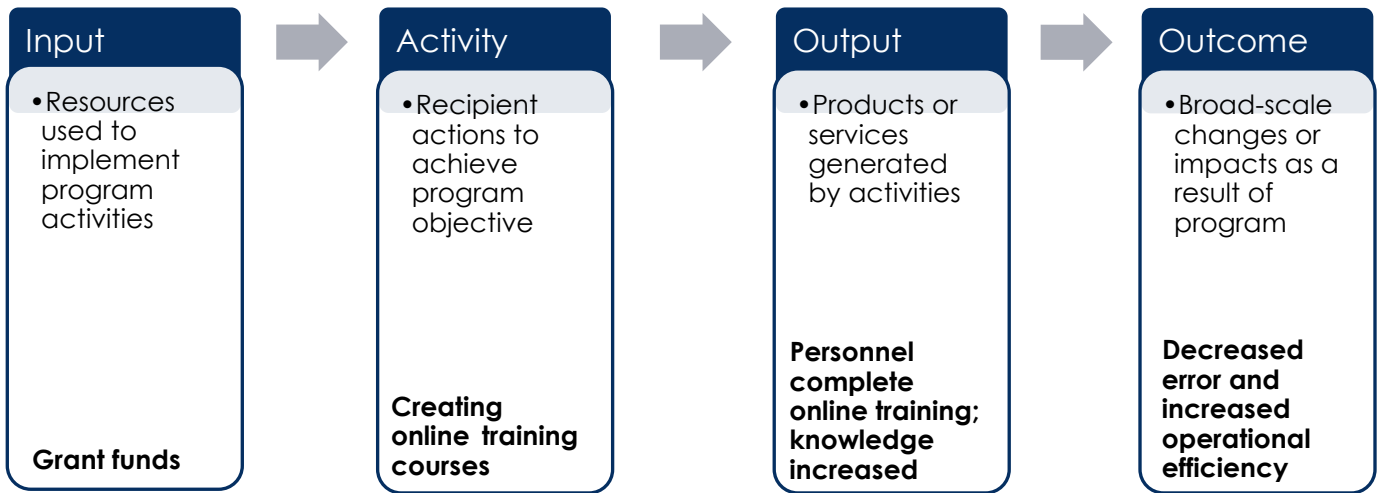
Input

•Resources used to implement program activities

Grant funds

Activity

•Recipient actions to achieve program objective

Creating online training courses

Output

•Products or services generated by activities

Personnel complete online training; knowledge increased

Outcome

•Broad-scale changes or impacts as a result of program

Decreased error and increased operational efficiency